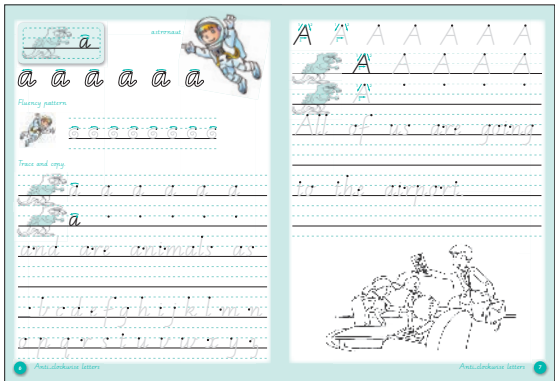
a

astronaut

a a a a a a a

Fluency pattern

a a a a a a a a

Trace and copy.

a a a a a a

a

and are animals as

a b c d e f g h i j k l m n

o p q r s t u v w x y z

6 Anti-clockwise letters

A A A A A A A

A A A A A A

A

All of us are going

to the airport.

Anti-clockwise letters 7